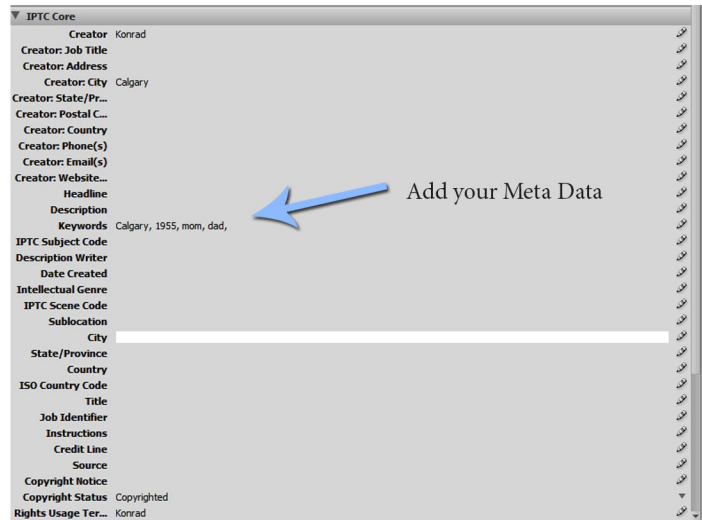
▼ IPTC Core

| | |
|---|---|
| Creator | Konrad |
| Creator: Job Title | |
| Creator: Address | |
| Creator: City | Calgary |
| Creator: State/Pr... | |
| Creator: Postal C... | |
| Creator: Country | |
| Creator: Phone(s) | |
| Creator: Email(s) | |
| Creator: Website... | |
| Headline | |
| Description | |
| Keywords | Calgary, 1955, mom, dad, |
| IPTC Subject Code | |
| Description Writer | |
| Date Created | |
| Intellectual Genre | |
| IPTC Scene Code | |
| Sublocation | |
| City | |
| State/Province | |
| Country | |
| ISO Country Code | |
| Title | |
| Job Identifier | |
| Instructions | |
| Credit Line | |
| Source | |
| Copyright Notice | |
| Copyright Status | Copyrighted |
| Rights Usage Ter... | Konrad |

Add your Meta Data